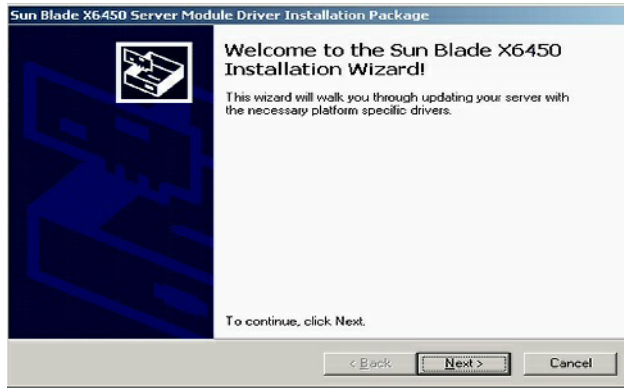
Sun Blade X6450 Server Module Driver Installation Package

Welcome to the Sun Blade X6450 Installation Wizard!

This wizard will walk you through updating your server with the necessary platform specific drivers.

To continue, click Next.

< Back

Next >

Cancel